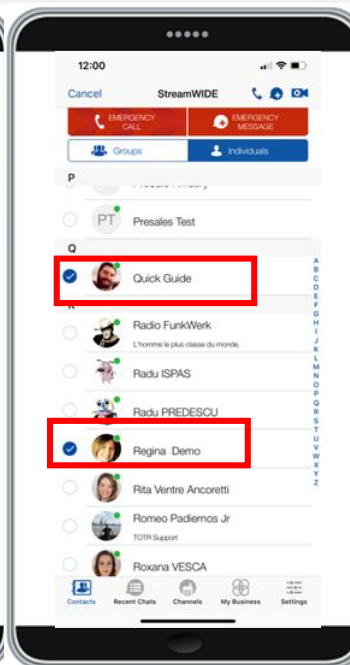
12:00

Cancel StreamWIDE

EMERGENCY CALL

EMERGENCY MESSAGE

Groups

Individuals

P

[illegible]

PT Presales Test

Q

Quick Guide

R

Radio FunkWerk
L'homme le plus classe du monde.

Radu ISPAS

Radu PREDESCU

Regina Demo

Rita Ventre Ancoretti

Romeo Padiernos Jr
TOTR Support

Roxana VESCA

A B C D E F G H I J K L M N O P Q R S T U V W X Y Z

Contacts Recent Chats Channels My Business Settings